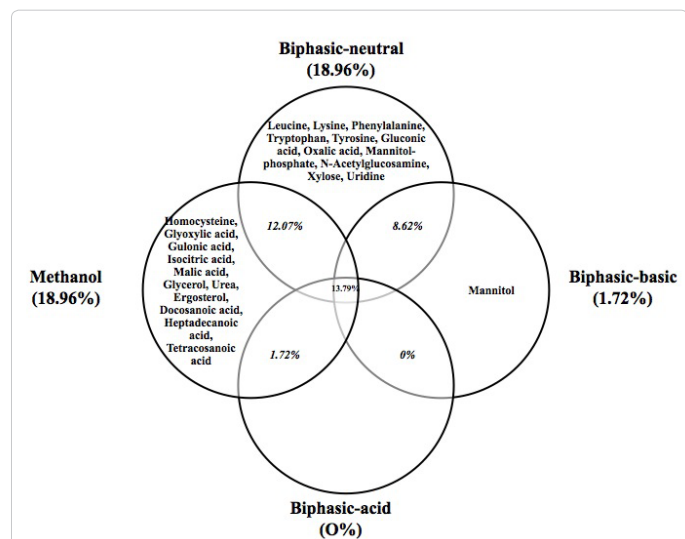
Biphasic-neutral
(18.96%)

Leucine, Lysine, Phenylalanine, Tryptophan, Tyrosine, Gluconic acid, Oxalic acid, Mannitol-phosphate, N-Acetylglucosamine, Xylose, Uridine

Methanol
(18.96%)

Homocysteine, Glyoxylic acid, Gulonic acid, Isocitric acid, Malic acid, Glycerol, Urea, Ergosterol, Docosanoic acid, Heptadecanoic acid, Tetracosanoic acid

12.07%

8.62%

13.79%

Mannitol

Biphasic-basic
(1.72%)

1.72%

0%

Biphasic-acid
(O%)